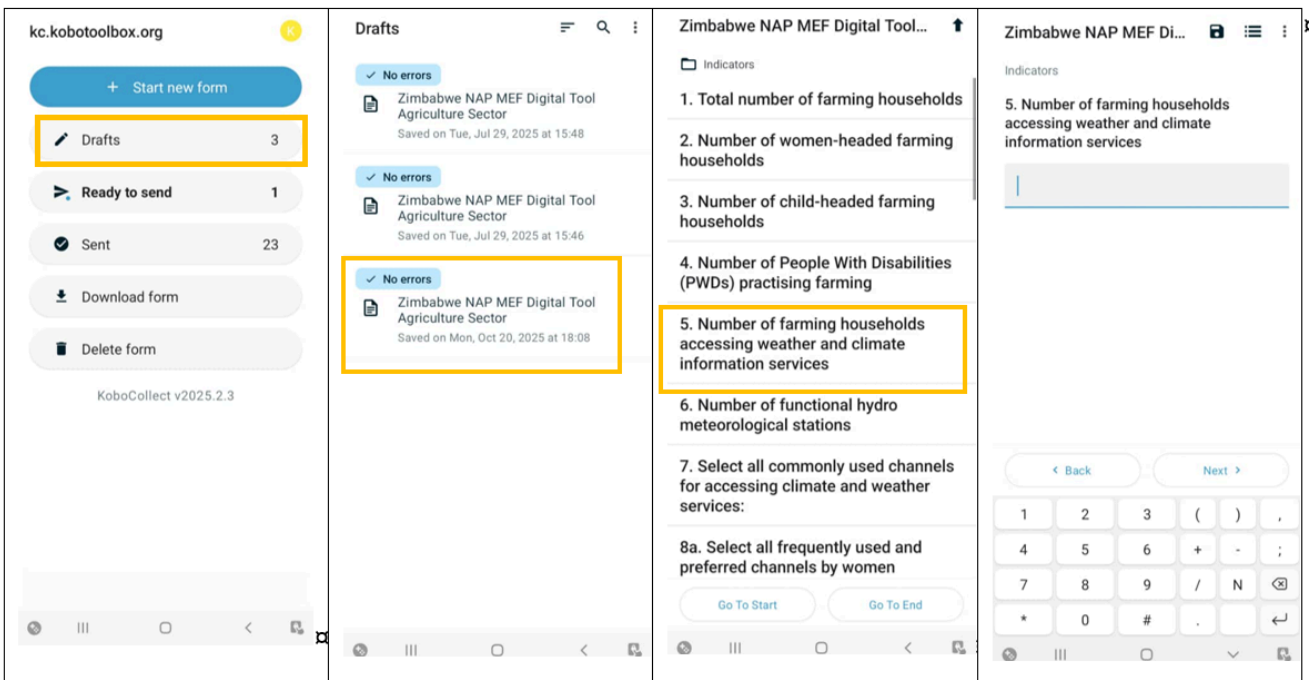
kc.kobotoolbox.org

K

+ Start new form

Drafts 3

Ready to send 1

Sent 23

Download form

Delete form

KoboCollect v2025.2.3

Drafts

✓ No errors

Zimbabwe NAP MEF Digital Tool Agriculture Sector

Saved on Tue, Jul 29, 2025 at 15:48

✓ No errors

Zimbabwe NAP MEF Digital Tool Agriculture Sector

Saved on Tue, Jul 29, 2025 at 15:46

✓ No errors

Zimbabwe NAP MEF Digital Tool Agriculture Sector

Saved on Mon, Oct 20, 2025 at 18:08

Zimbabwe NAP MEF Digital Tool...

Indicators

1. Total number of farming households

2. Number of women-headed farming households

3. Number of child-headed farming households

4. Number of People With Disabilities (PWDs) practising farming

5. Number of farming households accessing weather and climate information services

6. Number of functional hydro meteorological stations

7. Select all commonly used channels for accessing climate and weather services:

8a. Select all frequently used and preferred channels by women

Go To Start

Go To End

Zimbabwe NAP MEF Di...

Indicators

5. Number of farming households accessing weather and climate information services

< Back

Next >

| 1 | 2 | 3 | ( | ) | , |
|---|---|---|---|---|---|
| 4 | 5 | 6 | + | - | ; |
| 7 | 8 | 9 | / | N | ⌫ |
| * | 0 | # | . | | ↵ |